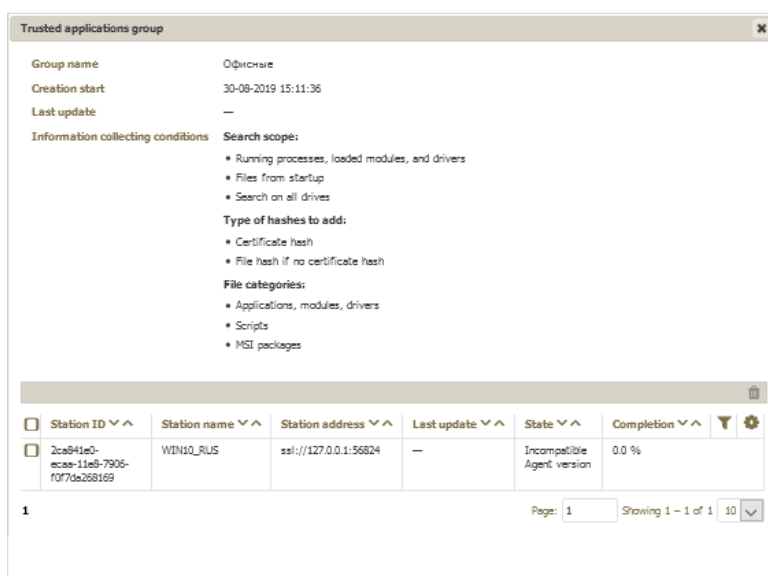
Trusted applications group

Group name Офисные

Creation start 30-08-2019 15:11:36

Last update —

Information collecting conditions Search scope:

• Running processes, loaded modules, and drivers
• Files from startup
• Search on all drives

Type of hashes to add:

• Certificate hash
• File hash if no certificate hash

File categories:

• Applications, modules, drivers
• Scripts
• MSI packages

| | Station ID | Station name | Station address | Last update | State | Completion |
|---|---|---|---|---|---|---|
| | 2ca841e0-ecaa-11e9-7906-f0f7da268169 | WIN10_RUS | ssl://127.0.0.1:56824 | — | Incompatible Agent version | 0.0 % |

1

Page: 1 Showing 1 – 1 of 1 10